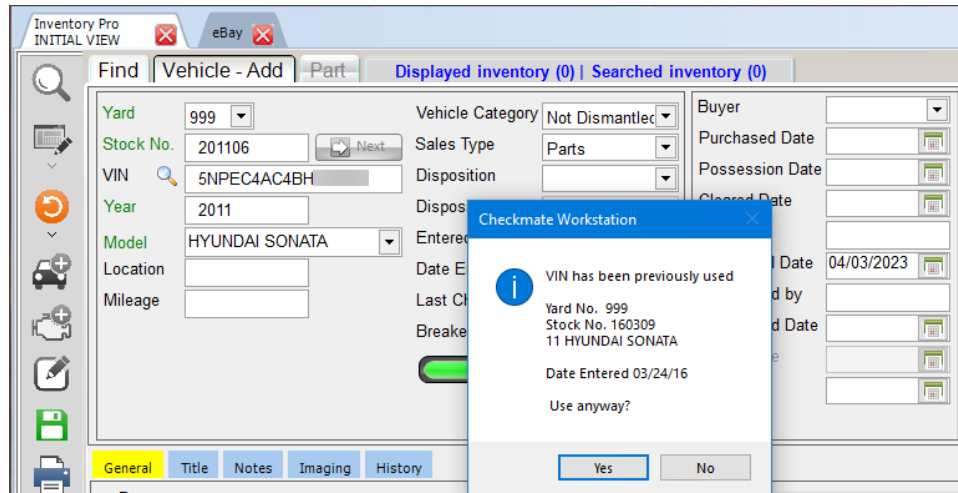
Inventory Pro
INITIAL VIEW

eBay

Find Vehicle - Add Part

Displayed inventory (0) | Searched inventory (0)

Yard 999
Stock No. 201106 Next
VIN 5NPEC4AC4BH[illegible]
Year 2011
Model HYUNDAI SONATA
Location
Mileage

Vehicle Category Not Dismantlec
Sales Type Parts
Disposition
Dispo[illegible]
Entere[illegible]
Date E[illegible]
Last Ch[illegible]
Breake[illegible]

Buyer
Purchased Date
Possession Date
Cleared Date
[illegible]d Date 04/03/2023
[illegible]d by
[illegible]d Date

Checkmate Workstation

VIN has been previously used

Yard No. 999
Stock No. 160309
11 HYUNDAI SONATA

Date Entered 03/24/16

Use anyway?

Yes No

General Title Notes Imaging History